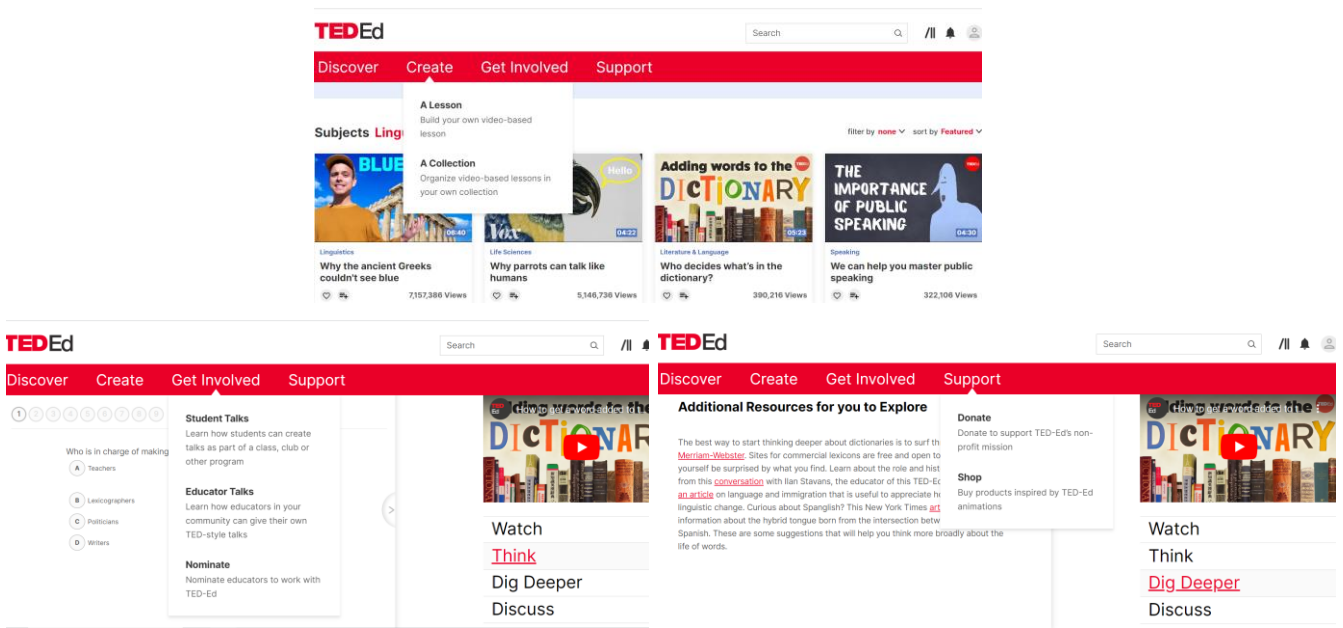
TEDEd

Search

Discover Create Get Involved Support

A Lesson
Build your own video-based lesson

A Collection
Organize video-based lessons in your own collection

Subjects Lingu

filter by none sort by Featured

BLUE
06:40
Linguistics
Why the ancient Greeks couldn't see blue
7,157,386 Views

Hello
Vox
04:22
Life Sciences
Why parrots can talk like humans
5,146,736 Views

Adding words to the DICTIONARY
05:23
Literature & Language
Who decides what's in the dictionary?
390,216 Views

THE IMPORTANCE OF PUBLIC SPEAKING
04:30
Speaking
We can help you master public speaking
322,106 Views

TEDEd

Search

Discover Create Get Involved Support

1 2 3 4 5 6 7 8 9 10

Who is in charge of making

A Teachers
B Lexicographers
C Politicians
D Writers

Student Talks
Learn how students can create talks as part of a class, club or other program

Educator Talks
Learn how educators in your community can give their own TED-style talks

Nominate
Nominate educators to work with TED-Ed

How to get a word added to t
DICTIONAR

Watch
Think
Dig Deeper
Discuss

TEDEd

Search

Discover Create Get Involved Support

Additional Resources for you to Explore

The best way to start thinking deeper about dictionaries is to surf th Merriam-Webster. Sites for commercial lexicons are free and open to yourself be surprised by what you find. Learn about the role and hist from this conversation with Ilan Stavans, the educator of this TED-Ed an article on language and immigration that is useful to appreciate h linguistic change. Curious about Spanglish? This New York Times art information about the hybrid tongue born from the intersection betw Spanish. These are some suggestions that will help you think more broadly about the life of words.

Donate
Donate to support TED-Ed's non-profit mission

Shop
Buy products inspired by TED-Ed animations

How to get a word added to t
DICTIONARY

Watch
Think
Dig Deeper
Discuss